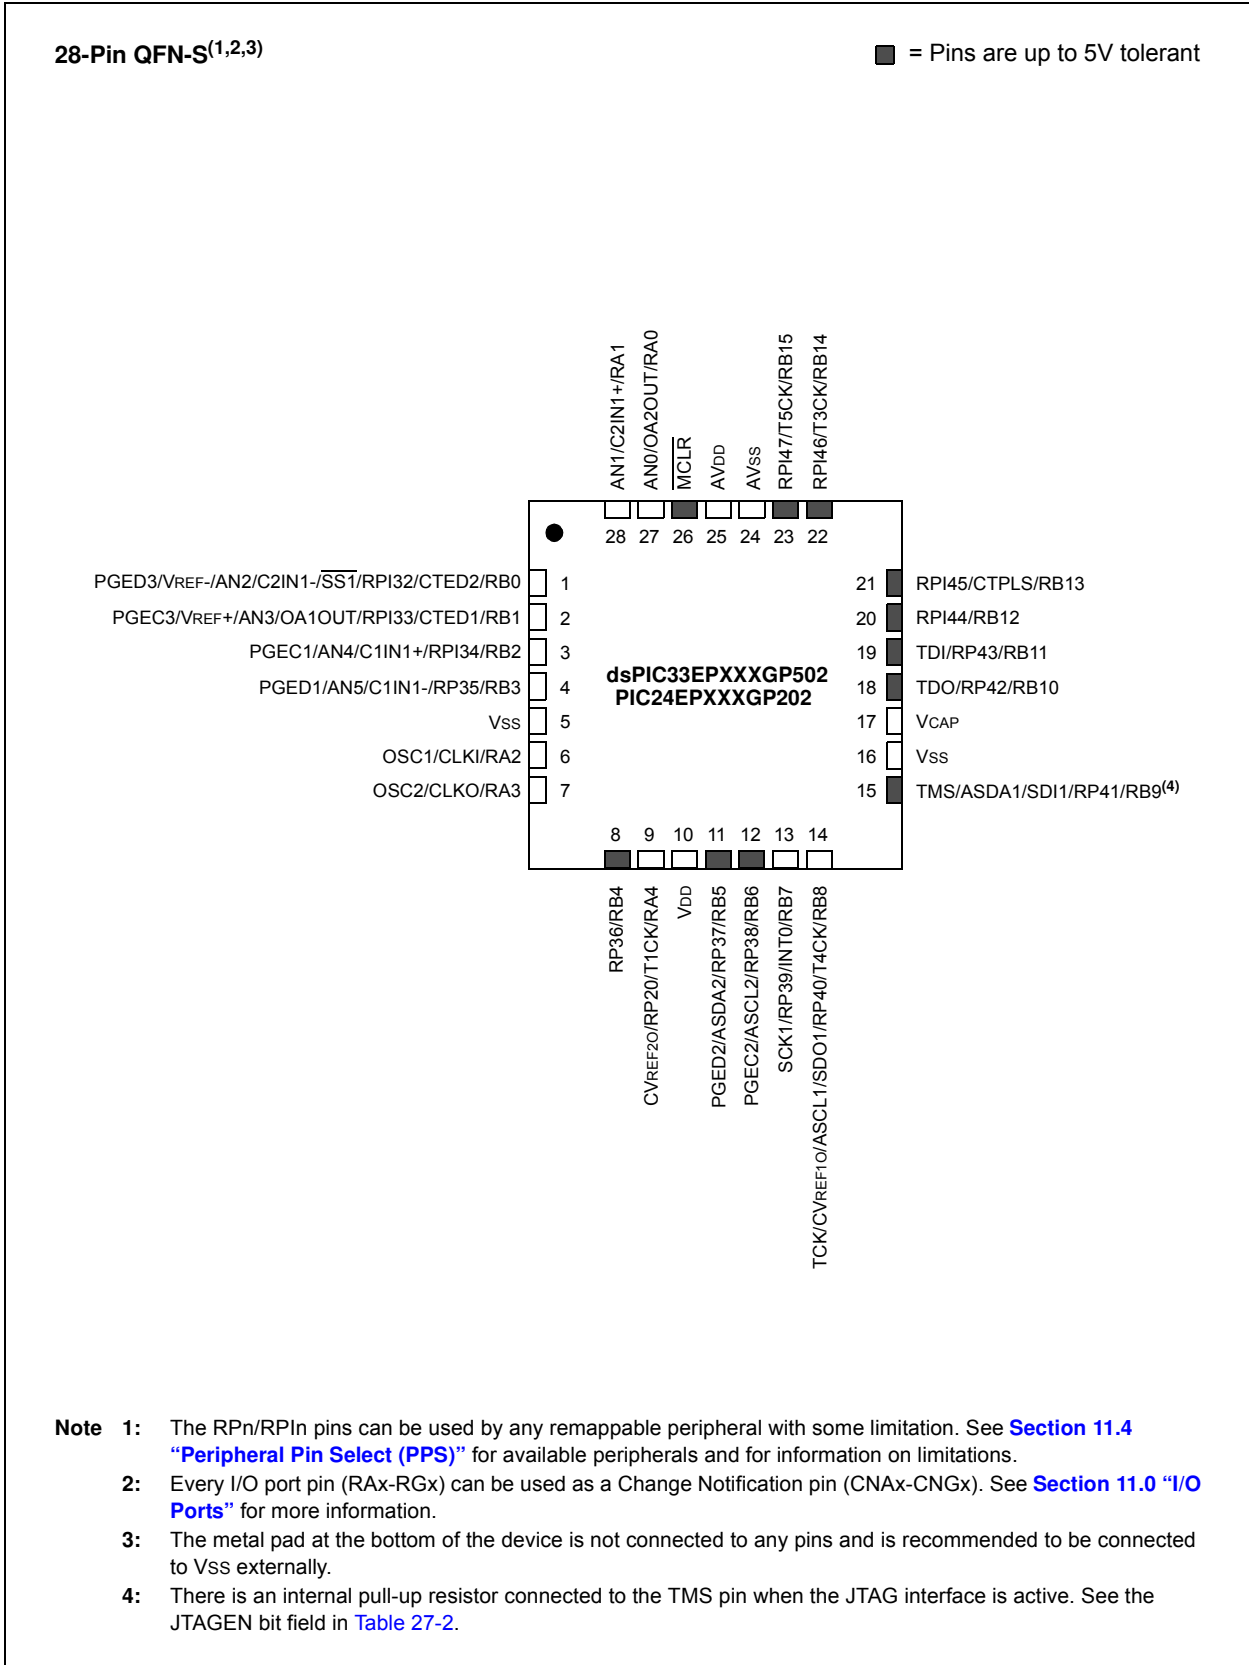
28-Pin QFN-S$^{(1,2,3)}$

= Pins are up to 5V tolerant

AN1/C2IN1+/RA1
AN0/OA2OUT/RA0
MCLR
AVDD
AVSS
RPI47/T5CK/RB15
RPI46/T3CK/RB14

28 27 26 25 24 23 22

PGED3/VREF-/AN2/C2IN1-/SS1/RPI32/CTED2/RB0 1
PGEC3/VREF+/AN3/OA1OUT/RPI33/CTED1/RB1 2
PGEC1/AN4/C1IN1+/RPI34/RB2 3
PGED1/AN5/C1IN1-/RP35/RB3 4
VSS 5
OSC1/CLKI/RA2 6
OSC2/CLKO/RA3 7

dsPIC33EPXXXGP502
PIC24EPXXXGP202

21 RPI45/CTPLS/RB13
20 RPI44/RB12
19 TDI/RP43/RB11
18 TDO/RP42/RB10
17 VCAP
16 VSS
15 TMS/ASDA1/SDI1/RP41/RB9$^{(4)}$

8 9 10 11 12 13 14

RP36/RB4
CVREF2O/RP20/T1CK/RA4
VDD
PGED2/ASDA2/RP37/RB5
PGEC2/ASCL2/RP38/RB6
SCK1/RP39/INT0/RB7
TCK/CVREF1O/ASCL1/SDO1/RP40/T4CK/RB8

Note 1: The RPn/RPIn pins can be used by any remappable peripheral with some limitation. See Section 11.4 “Peripheral Pin Select (PPS)” for available peripherals and for information on limitations.
2: Every I/O port pin (RAx-RGx) can be used as a Change Notification pin (CNAx-CNGx). See Section 11.0 “I/O Ports” for more information.
3: The metal pad at the bottom of the device is not connected to any pins and is recommended to be connected to VSS externally.
4: There is an internal pull-up resistor connected to the TMS pin when the JTAG interface is active. See the JTAGEN bit field in Table 27-2.